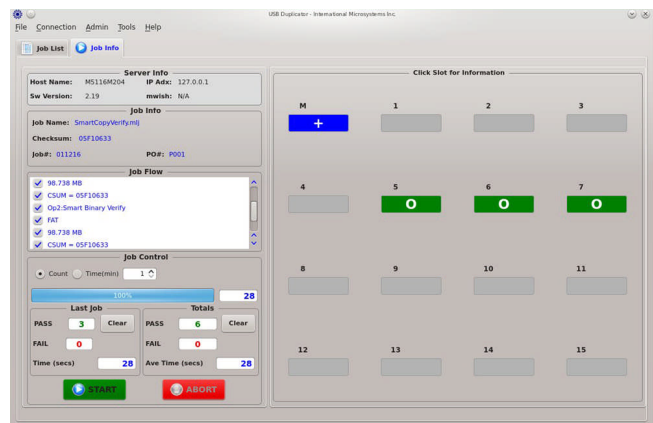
USB Duplicator - International Microsystems Inc

File Connection Admin Tools Help

Job List Job Info

Server Info
Host Name: MS116M204 IP Adx: 127.0.0.1
Sw Version: 2.19 mwish: N/A

Job Info
Job Name: SmartCopyVerify.mlj
Checksum: 05F10633
Job#: 011216 PO#: P001

Job Flow
98.738 MB
CSUM = 05F10633
Op2:Smart Binary Verify
FAT
98.738 MB
CSUM = 05F10633

Job Control
Count Time(min) 1
100%
28

Last Job
PASS 3 Clear
FAIL 0
Time (secs) 28

Totals
PASS 6 Clear
FAIL 0
Ave Time (secs) 28

START ABORT

Click Slot for Information
M
+
1
2
3
4
5
O
6
O
7
O
8
9
10
11
12
13
14
15